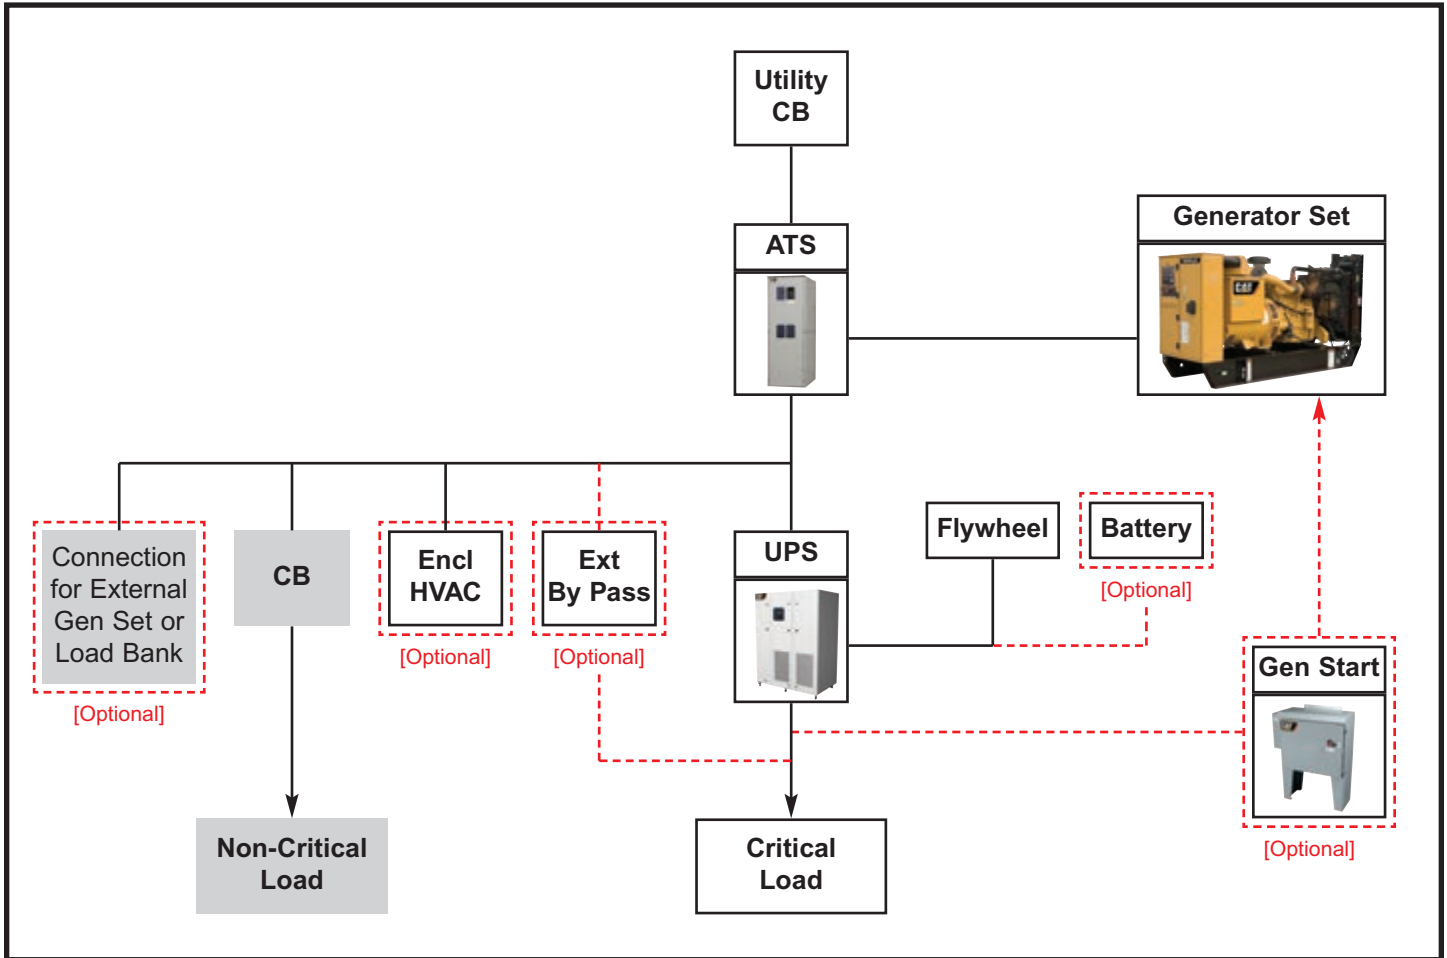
Utility CB

ATS

Generator Set

Connection for External Gen Set or Load Bank

[Optional]

CB

Encl HVAC

[Optional]

Ext By Pass

[Optional]

UPS

Flywheel

Battery

[Optional]

Gen Start

[Optional]

Non-Critical Load

Critical Load